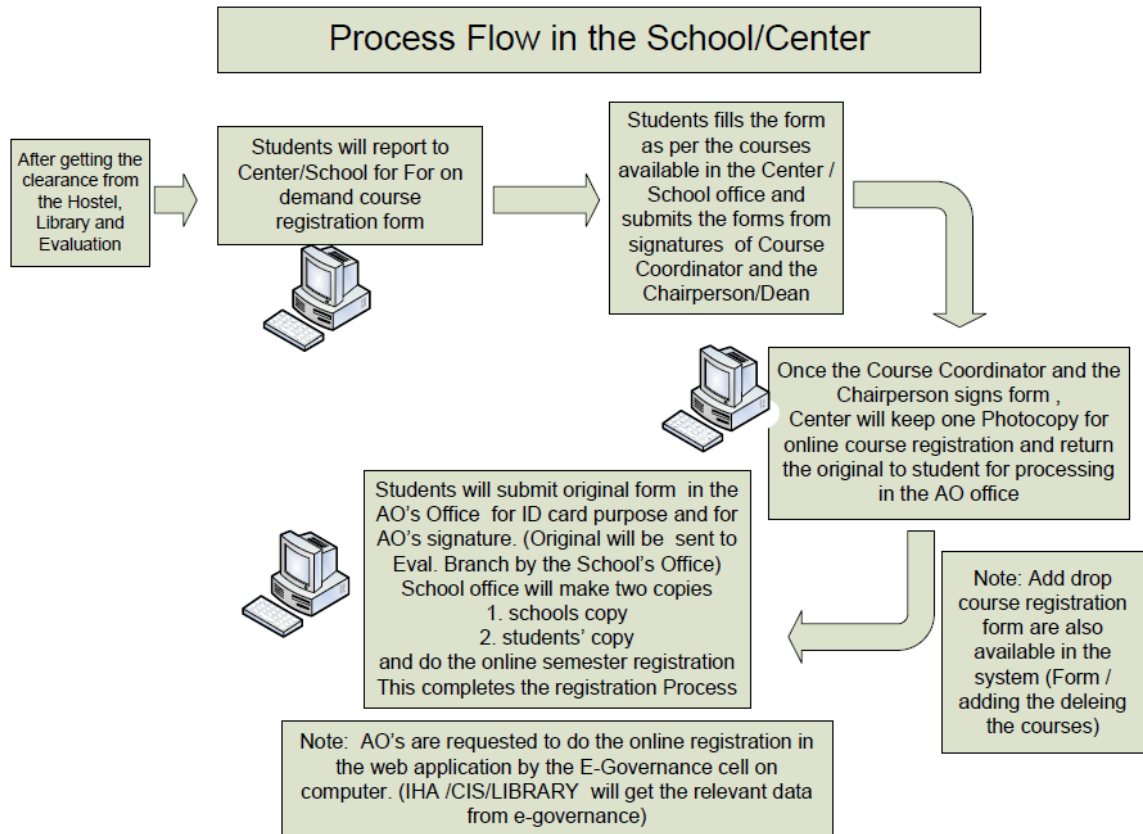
Process Flow in the School/Center

After getting the clearance from the Hostel, Library and Evaluation

Students will report to Center/School for For on demand course registration form

Students fills the form as per the courses available in the Center / School office and submits the forms from signatures of Course Coordinator and the Chairperson/Dean

Once the Course Coordinator and the Chairperson signs form , Center will keep one Photocopy for online course registration and return the original to student for processing in the AO office

Students will submit original form in the AO's Office for ID card purpose and for AO's signature. (Original will be sent to Eval. Branch by the School's Office) School office will make two copies
1. schools copy
2. students' copy
and do the online semester registration This completes the registration Process

Note: Add drop course registration form are also available in the system (Form / adding the deleing the courses)

Note: AO's are requested to do the online registration in the web application by the E-Governance cell on computer. (IHA /CIS/LIBRARY will get the relevant data from e-governance)